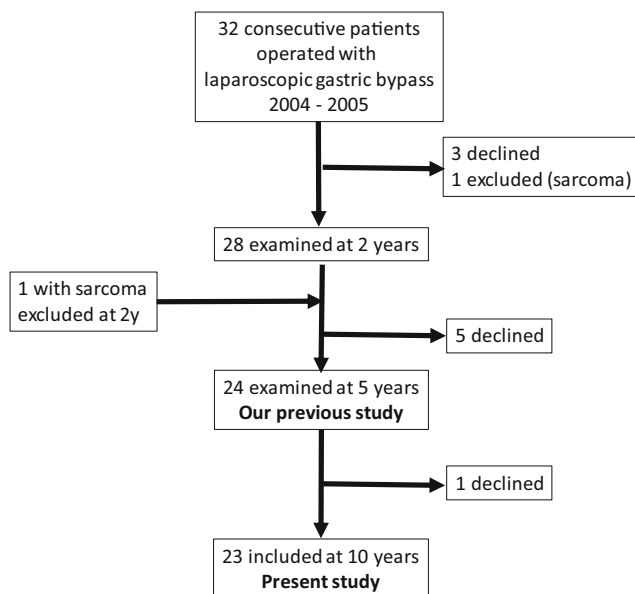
32 consecutive patients operated with laparoscopic gastric bypass 2004 - 2005

3 declined
1 excluded (sarcoma)

28 examined at 2 years

1 with sarcoma excluded at 2y

5 declined

24 examined at 5 years
**Our previous study**

1 declined

23 included at 10 years
**Present study**